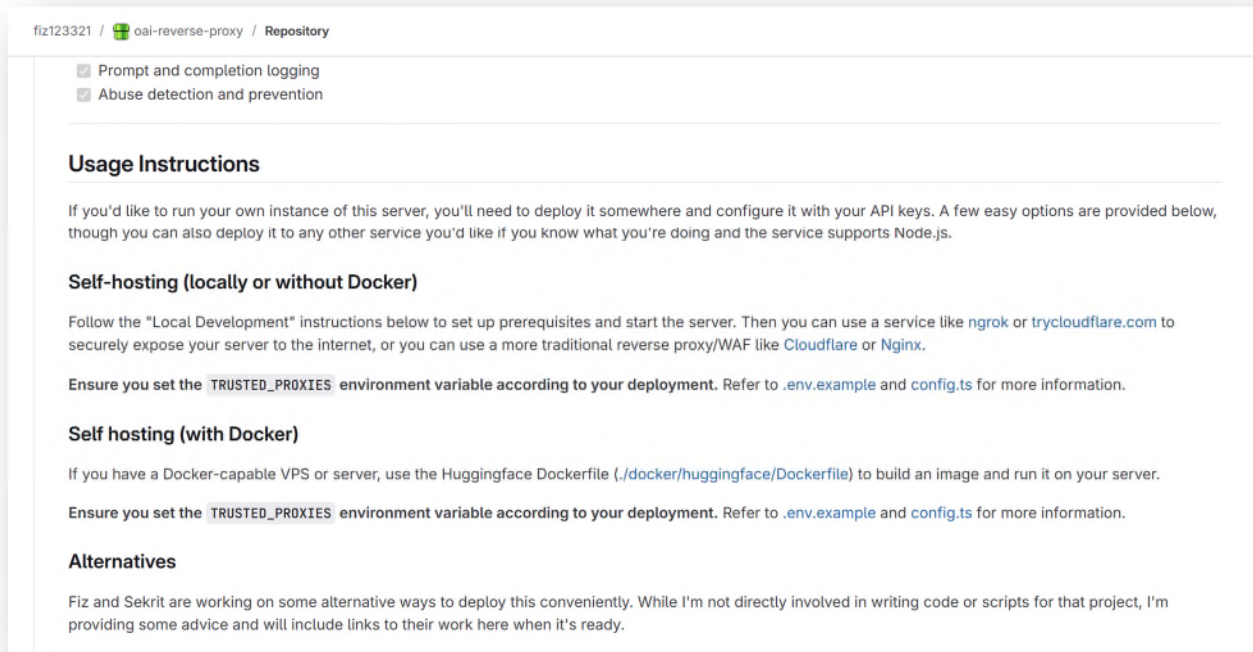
fiz123321 / oai-reverse-proxy / Repository

Prompt and completion logging
Abuse detection and prevention

Usage Instructions

If you'd like to run your own instance of this server, you'll need to deploy it somewhere and configure it with your API keys. A few easy options are provided below, though you can also deploy it to any other service you'd like if you know what you're doing and the service supports Node.js.

Self-hosting (locally or without Docker)

Follow the "Local Development" instructions below to set up prerequisites and start the server. Then you can use a service like ngrok or trycloudflare.com to securely expose your server to the internet, or you can use a more traditional reverse proxy/WAF like Cloudflare or Nginx.

Ensure you set the TRUSTED_PROXIES environment variable according to your deployment. Refer to .env.example and config.ts for more information.

Self hosting (with Docker)

If you have a Docker-capable VPS or server, use the Huggingface Dockerfile (./docker/huggingface/Dockerfile) to build an image and run it on your server.

Ensure you set the TRUSTED_PROXIES environment variable according to your deployment. Refer to .env.example and config.ts for more information.

Alternatives

Fiz and Sekrit are working on some alternative ways to deploy this conveniently. While I'm not directly involved in writing code or scripts for that project, I'm providing some advice and will include links to their work here when it's ready.